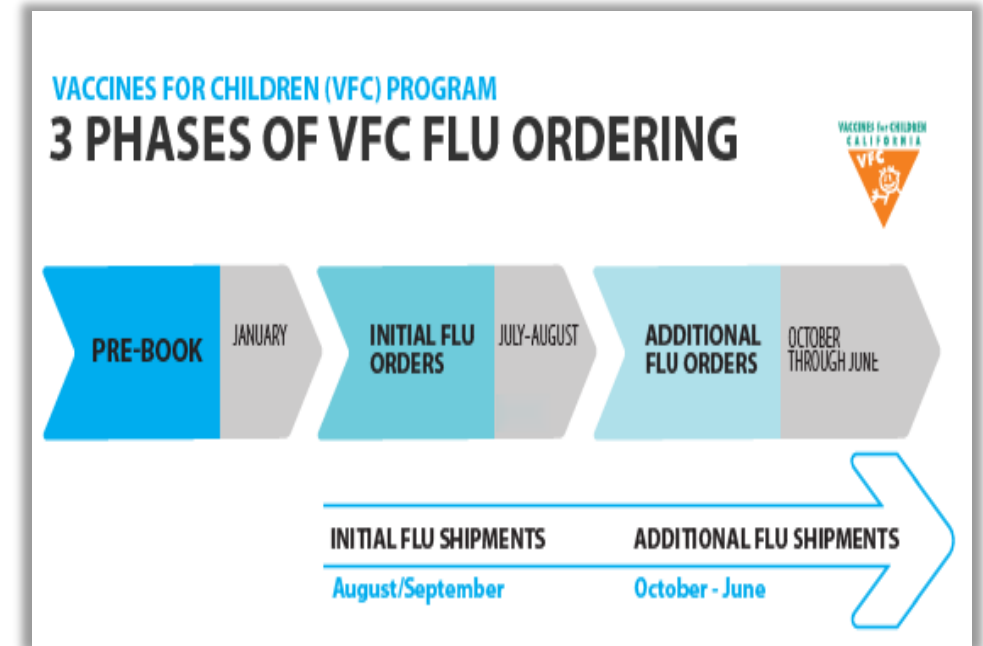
VACCINES FOR CHILDREN (VFC) PROGRAM

3 PHASES OF VFC FLU ORDERING

VACCINES for CHILDREN CALIFORNIA VFC

PRE-BOOK

JANUARY

INITIAL FLU ORDERS

JULY-AUGUST

ADDITIONAL FLU ORDERS

OCTOBER THROUGH JUNE

INITIAL FLU SHIPMENTS

August/September

ADDITIONAL FLU SHIPMENTS

October - June